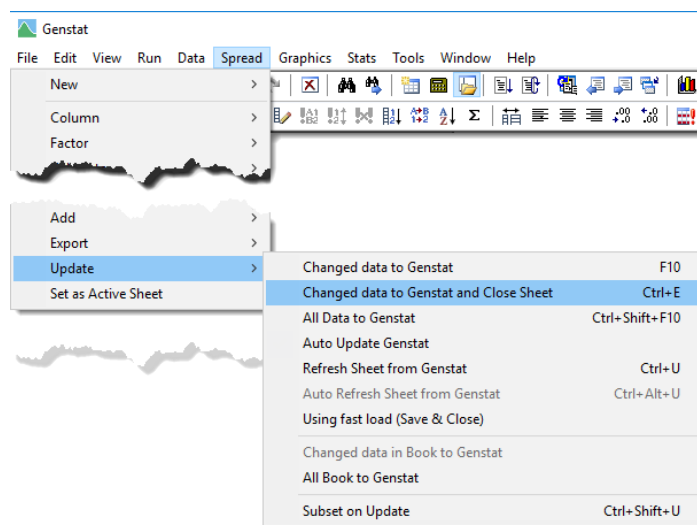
Genstat

File Edit View Run Data Spread Graphics Stats Tools Window Help

New
Column
Factor

Add
Export
Update
Set as Active Sheet

Changed data to Genstat F10
Changed data to Genstat and Close Sheet Ctrl+E
All Data to Genstat Ctrl+Shift+F10
Auto Update Genstat
Refresh Sheet from Genstat Ctrl+U
Auto Refresh Sheet from Genstat Ctrl+Alt+U
Using fast load (Save & Close)
Changed data in Book to Genstat
All Book to Genstat
Subset on Update Ctrl+Shift+U